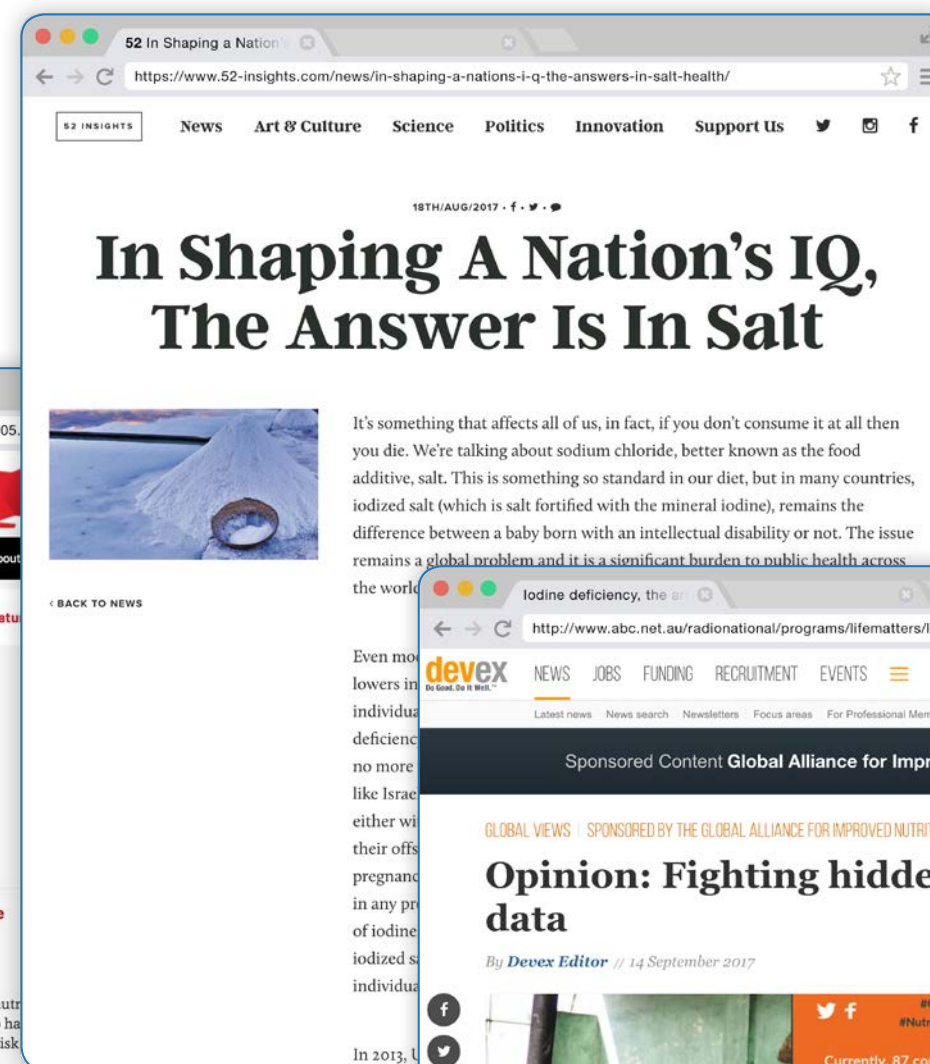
52 In Shaping a Nation'

https://www.52-insights.com/news/in-shaping-a-nations-i-q-the-answers-in-salt-health/

52 INSIGHTS News Art & Culture Science Politics Innovation Support Us

18TH/AUG/2017 ·

In Shaping A Nation's IQ, The Answer Is In Salt

It's something that affects all of us, in fact, if you don't consume it at all then you die. We're talking about sodium chloride, better known as the food additive, salt. This is something so standard in our diet, but in many countries, iodized salt (which is salt fortified with the mineral iodine), remains the difference between a baby born with an intellectual disability or not. The issue remains a global problem and it is a significant burden to public health across the world

‹ BACK TO NEWS

Even mo
lowers in
individua
deficienc
no more
like Israe
either wi
their offs
pregnanc
in any pr
of iodine
iodized s
individua

In 2013, U

05.

bout

atu

e

utr
ha
isk

Iodine deficiency, the a

http://www.abc.net.au/radionational/programs/lifematters/l

devex
Do Good. Do It Well.

NEWS JOBS FUNDING RECRUITMENT EVENTS

Latest news News search Newsletters Focus areas For Professional Mem

Sponsored Content Global Alliance for Impr

GLOBAL VIEWS | SPONSORED BY THE GLOBAL ALLIANCE FOR IMPROVED NUTRIT

Opinion: Fighting hidde data

By Devex Editor // 14 September 2017

#Nutr

Currently 87 co